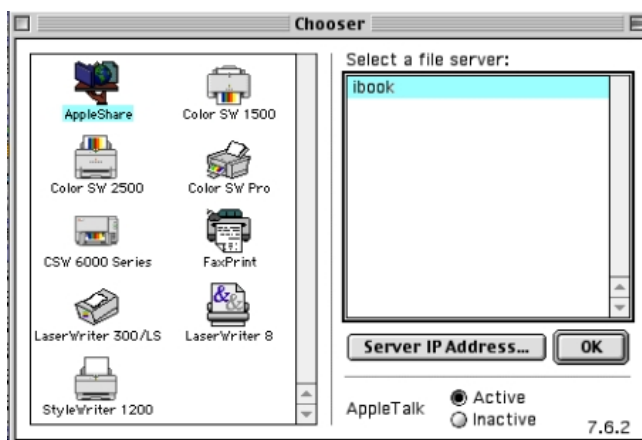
Chooser

AppleShare
Color SW 1500
Color SW 2500
Color SW Pro
CSW 6000 Series
FaxPrint
LaserWriter 300/LS
LaserWriter 8
StyleWriter 1200

Select a file server:
ibook

Server IP Address...
OK

AppleTalk
Active
Inactive

7.6.2